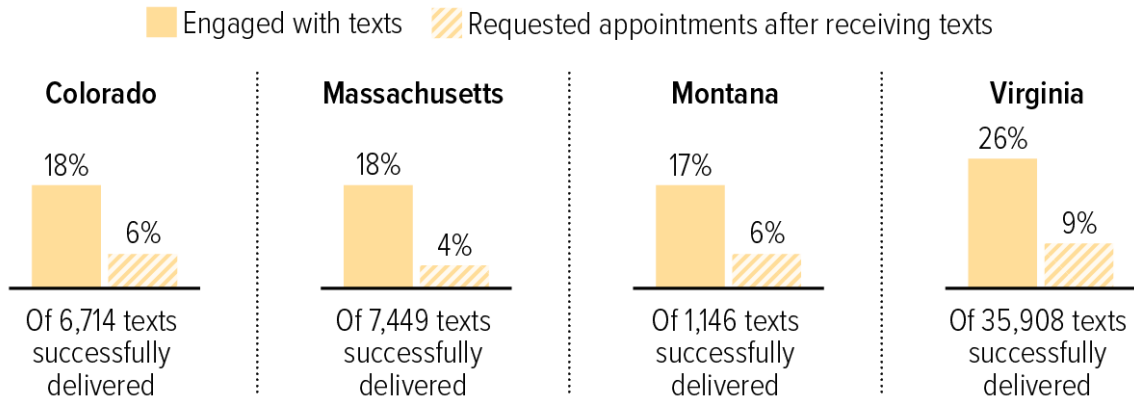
Engaged with texts
Requested appointments after receiving texts

Colorado
18%
6%
Of 6,714 texts successfully delivered

Massachusetts
18%
4%
Of 7,449 texts successfully delivered

Montana
17%
6%
Of 1,146 texts successfully delivered

Virginia
26%
9%
Of 35,908 texts successfully delivered